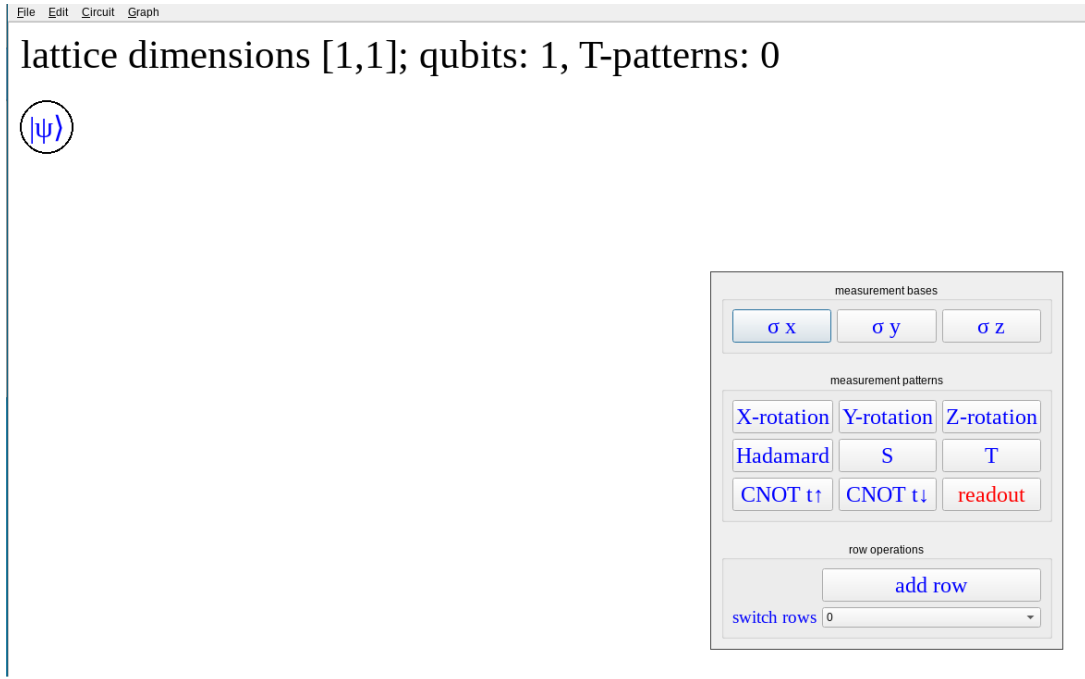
File Edit Circuit Graph

lattice dimensions [1,1]; qubits: 1, T-patterns: 0

$|\psi\rangle$

measurement bases

σ x σ y σ z

measurement patterns

X-rotation Y-rotation Z-rotation

Hadamard S T

CNOT t↑ CNOT t↓ readout

row operations

add row

switch rows 0